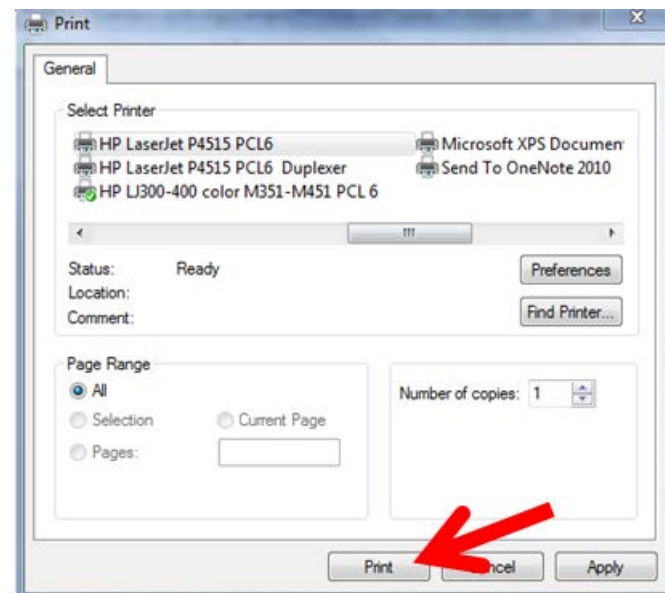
Print

General

Select Printer

HP LaserJet P4515 PCL6

HP LaserJet P4515 PCL6 Duplexer

HP LJ300-400 color M351-M451 PCL 6

Microsoft XPS Documen

Send To OneNote 2010

Status: Ready

Location:

Comment:

Preferences

Find Printer...

Page Range

All

Selection

Current Page

Pages:

Number of copies: 1

Print

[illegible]ncel

Apply